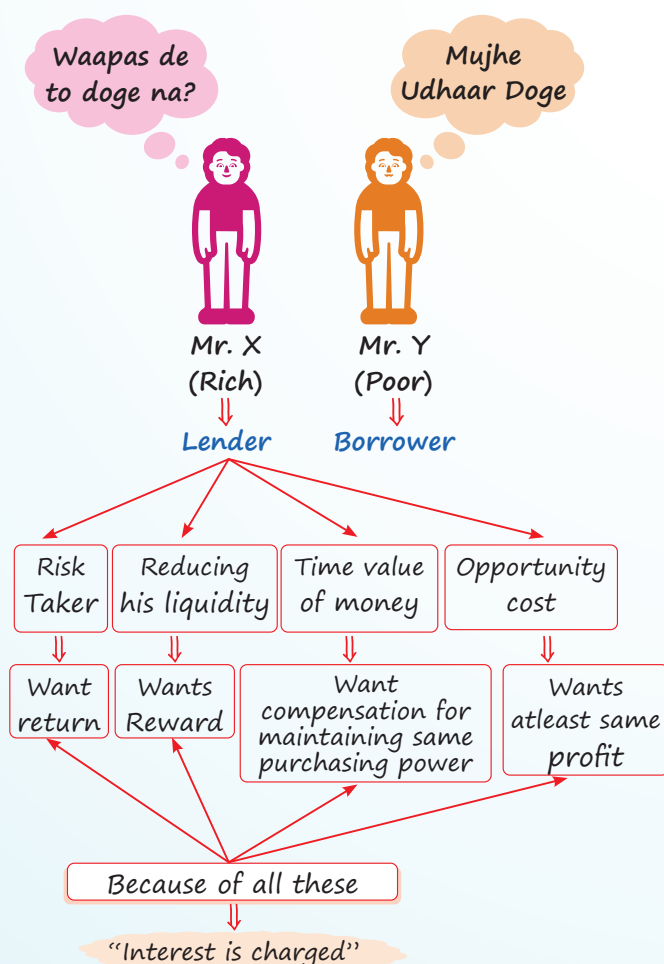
Waapas de to doge na?

Mujhe Udhaar Doge

Mr. X
(Rich)
⇓
Lender

Mr. Y
(Poor)
⇓
Borrower

Risk Taker
⇓
Want return

Reducing his liquidity
⇓
Wants Reward

Time value of money
⇓
Want compensation for maintaining same purchasing power

Opportunity cost
⇓
Wants atleast same profit

Because of all these
⇓
"Interest is charged"